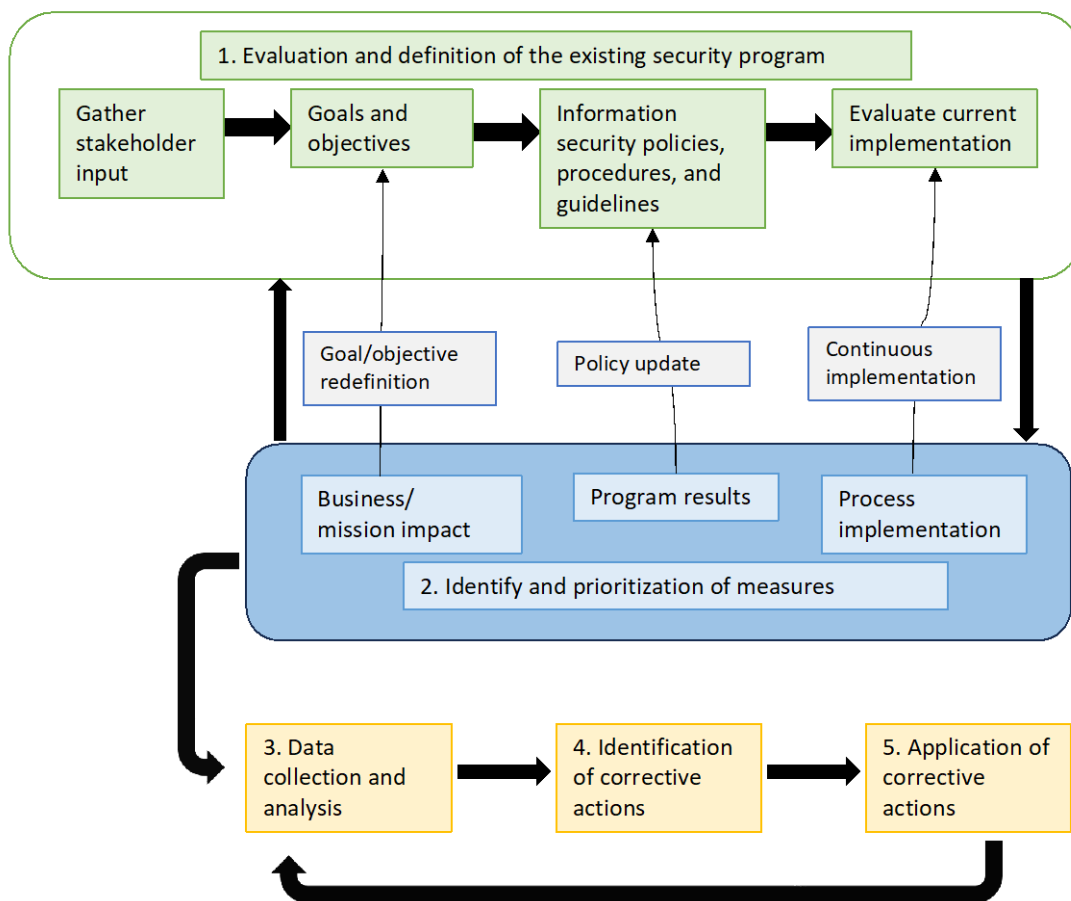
1. Evaluation and definition of the existing security program

Gather stakeholder input

Goals and objectives

Information security policies, procedures, and guidelines

Evaluate current implementation

Goal/objective redefinition

Policy update

Continuous implementation

Business/ mission impact

Program results

Process implementation

2. Identify and prioritization of measures

3. Data collection and analysis

4. Identification of corrective actions

5. Application of corrective actions